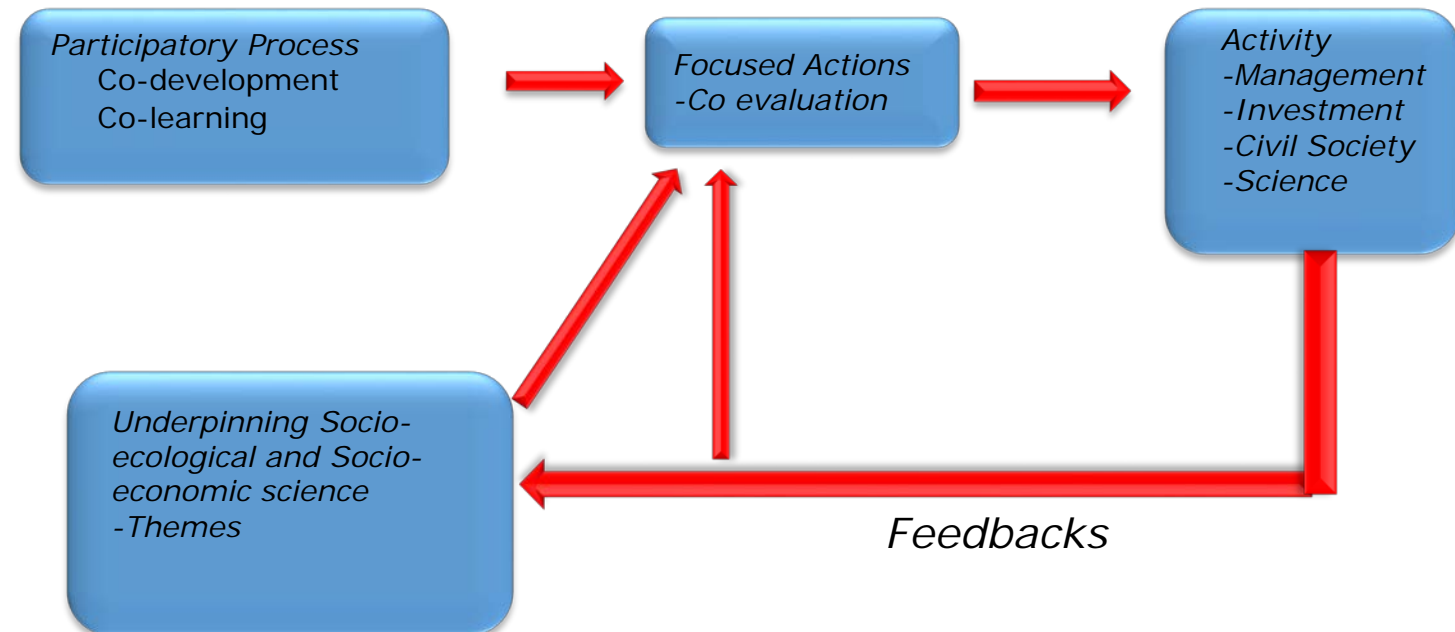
Participatory Process
Co-development
Co-learning

Focused Actions
-Co evaluation

Activity
-Management
-Investment
-Civil Society
-Science

Underpinning Socio-ecological and Socio-economic science
-Themes

Feedbacks